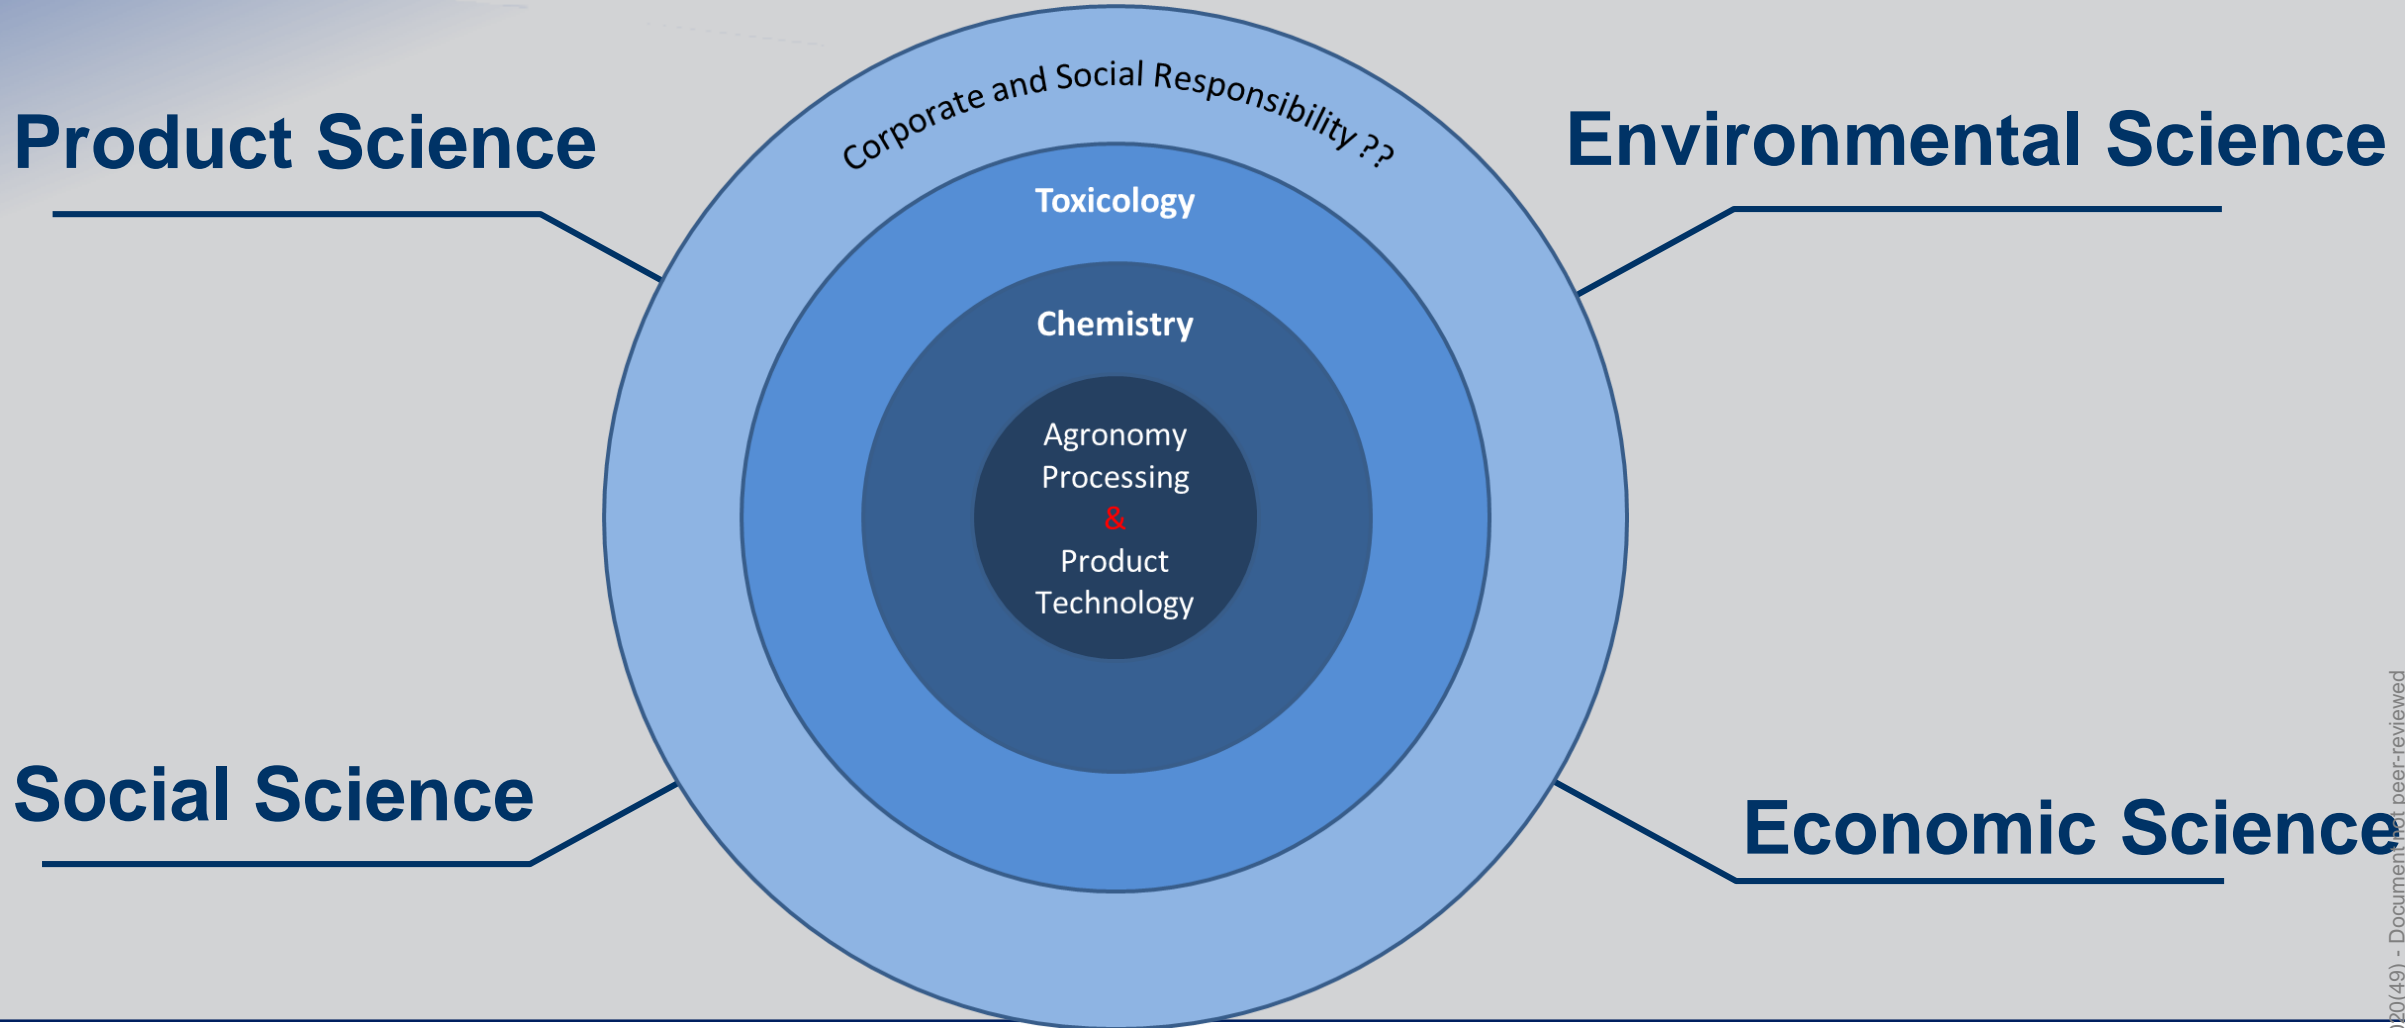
Product Science

Corporate and Social Responsibility ??

Environmental Science

Toxicology

Chemistry

Agronomy
Processing
&
Product
Technology

Social Science

Economic Science

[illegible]20(49) - Document not peer-reviewed